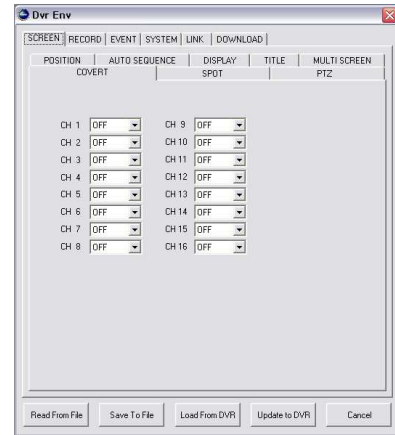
Dvr Env

SCREEN | RECORD | EVENT | SYSTEM | LINK | DOWNLOAD

POSITION | AUTO SEQUENCE | DISPLAY | TITLE | MULTI SCREEN
COVERT | SPOT | PTZ

CH 1 OFF
CH 2 OFF
CH 3 OFF
CH 4 OFF
CH 5 OFF
CH 6 OFF
CH 7 OFF
CH 8 OFF

CH 9 OFF
CH 10 OFF
CH 11 OFF
CH 12 OFF
CH 13 OFF
CH 14 OFF
CH 15 OFF
CH 16 OFF

Read From File | Save To File | Load From DVR | Update to DVR | Cancel